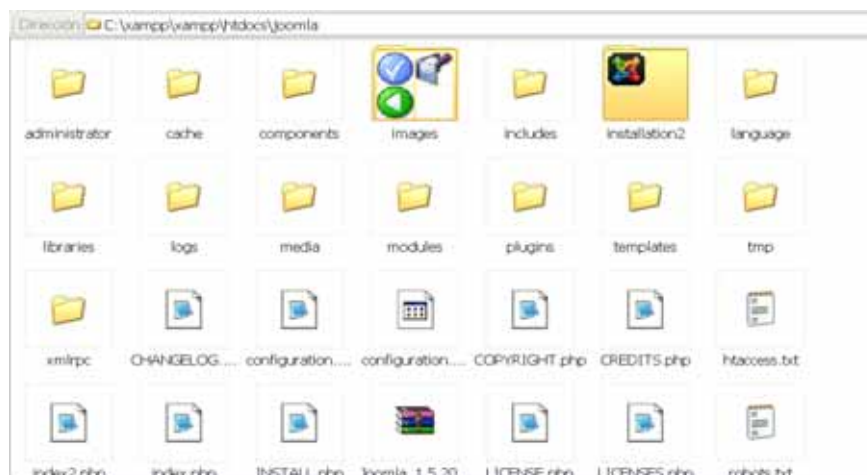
Dirección C:\xampp\xampp\htdocs\joomla

administrator
cache
components
images
includes
installation2
language

libraries
logs
media
modules
plugins
templates
tmp

xmlrpc
CHANGELOG....
configuration....
configuration....
COPYRIGHT.php
CREDITS.php
htaccess.txt

index2.php
index.php
INSTALL.php
Joomla_1.5.20...
LICENSE.php
LICENSES.php
robots.txt